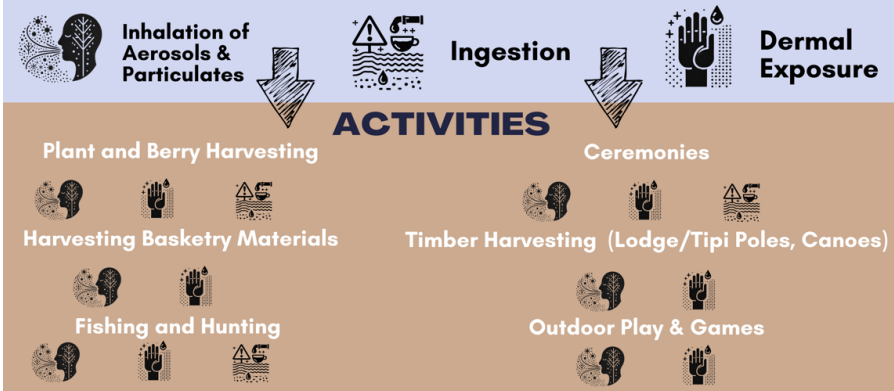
Inhalation of Aerosols & Particulates

Ingestion

Dermal Exposure

ACTIVITIES

Plant and Berry Harvesting

Ceremonies

Harvesting Basketry Materials

Timber Harvesting (Lodge/Tipi Poles, Canoes)

Fishing and Hunting

Outdoor Play & Games